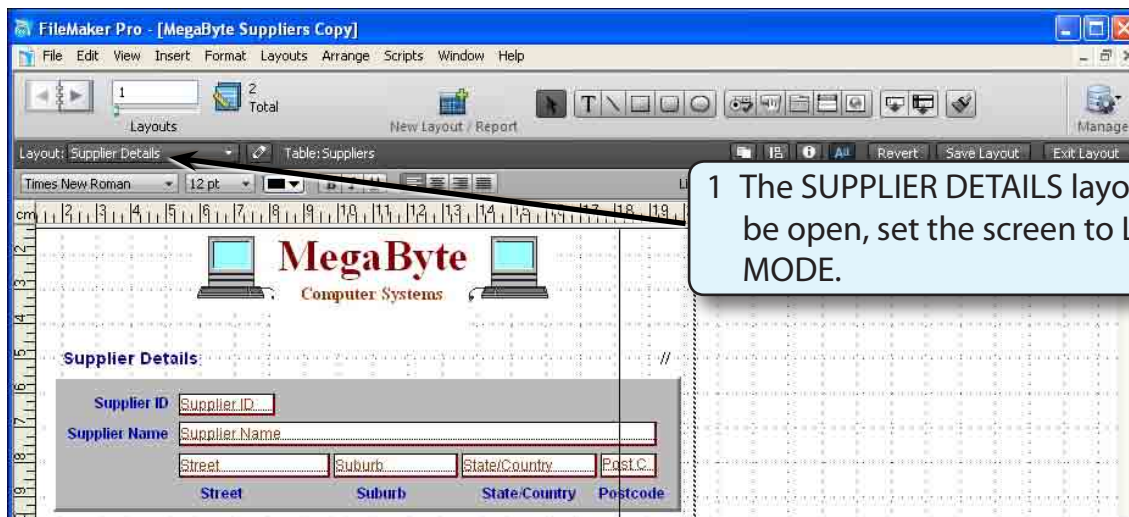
FileMaker Pro - [MegaByte Suppliers Copy]

File Edit View Insert Format Layouts Arrange Scripts Window Help

1

2 Total

Layouts

New Layout / Report

Manage

Layout: Supplier Details

Table: Suppliers

Revert Save Layout Exit Layout

Times New Roman 12 pt

1 The SUPPLIER DETAILS layo be open, set the screen to L MODE.

MegaByte

Computer Systems

Supplier Details

Supplier ID Supplier ID

Supplier Name Supplier Name

Street Suburb State/Country Post C

Street Suburb State/Country Postcode